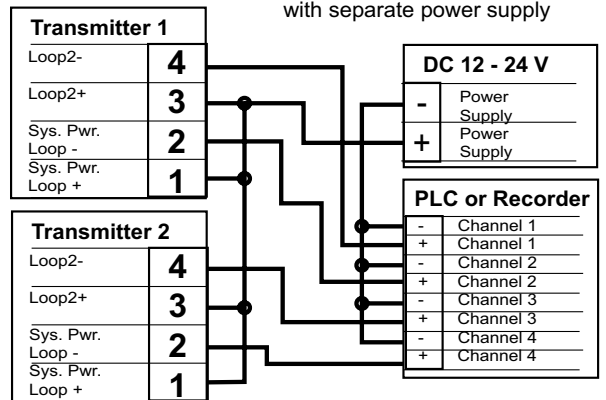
with separate power supply

Transmitter 1

Loop2- 4
Loop2+ 3
Sys. Pwr. Loop - 2
Sys. Pwr. Loop + 1

Transmitter 2

Loop2- 4
Loop2+ 3
Sys. Pwr. Loop - 2
Sys. Pwr. Loop + 1

DC 12 - 24 V

- Power Supply
+ Power Supply

PLC or Recorder

| | |
|---|---|
| - | Channel 1 |
| + | Channel 1 |
| - | Channel 2 |
| + | Channel 2 |
| - | Channel 3 |
| + | Channel 3 |
| - | Channel 4 |
| + | Channel 4 |